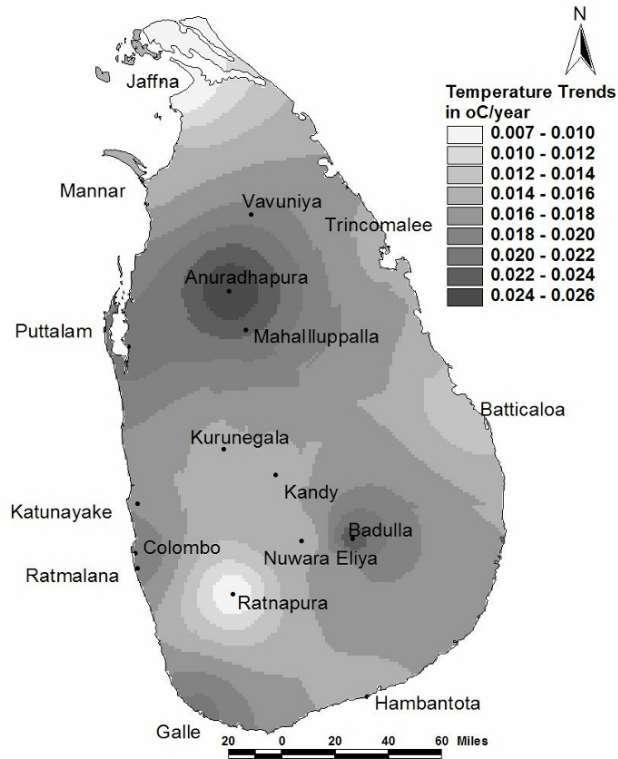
N

Temperature Trends in oC/year

0.007 - 0.010
0.010 - 0.012
0.012 - 0.014
0.014 - 0.016
0.016 - 0.018
0.018 - 0.020
0.020 - 0.022
0.022 - 0.024
0.024 - 0.026

Jaffna
Mannar
Vavuniya
Trincomalee
Anuradhapura
Puttalam
Mahalluppalla
Batticaloa
Kurunegala
Kandy
Katunayake
Badulla
Colombo
Nuwara Eliya
Ratmalana
Ratnapura
Hambantota
Galle

20 0 20 40 60 Miles